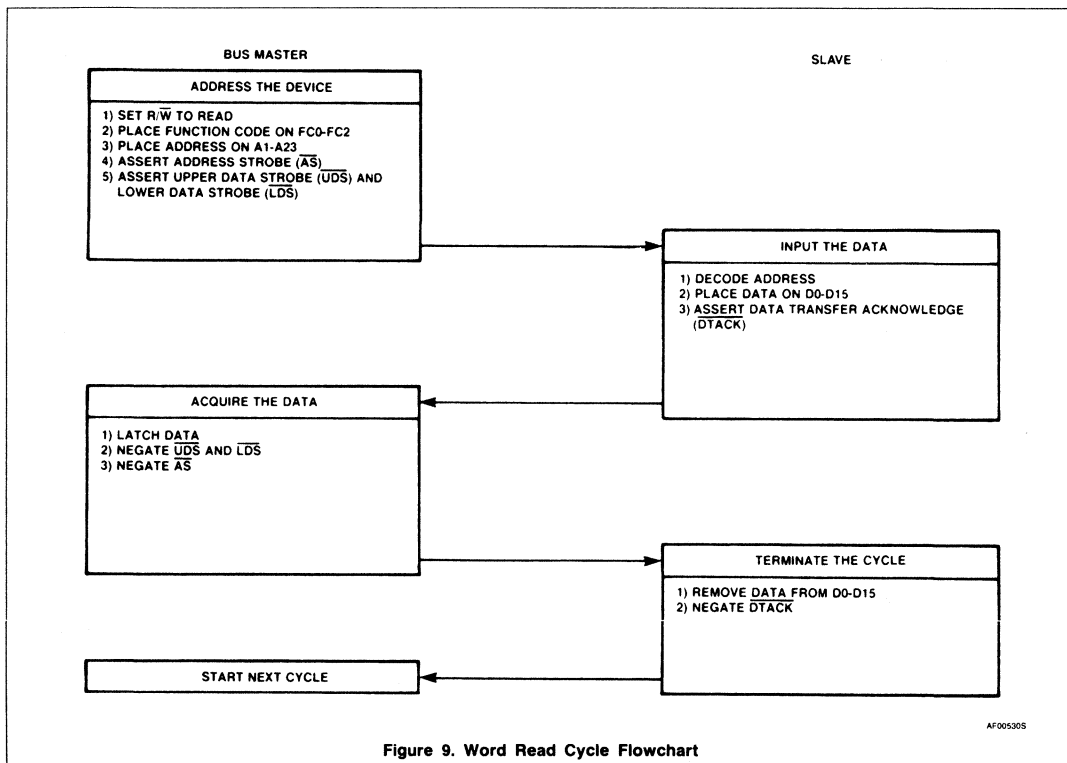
BUS MASTER

SLAVE

ADDRESS THE DEVICE

1) SET $R/\overline{W}$ TO READ
2) PLACE FUNCTION CODE ON FC0-FC2
3) PLACE ADDRESS ON A1-A23
4) ASSERT ADDRESS STROBE ($\overline{AS}$)
5) ASSERT UPPER DATA STROBE ($\overline{UDS}$) AND LOWER DATA STROBE ($\overline{LDS}$)

INPUT THE DATA

1) DECODE ADDRESS
2) PLACE DATA ON D0-D15
3) ASSERT DATA TRANSFER ACKNOWLEDGE ($\overline{DTACK}$)

ACQUIRE THE DATA

1) LATCH DATA
2) NEGATE $\overline{UDS}$ AND $\overline{LDS}$
3) NEGATE $\overline{AS}$

TERMINATE THE CYCLE

1) REMOVE DATA FROM D0-D15
2) NEGATE $\overline{DTACK}$

START NEXT CYCLE

AF00530S

Figure 9. Word Read Cycle Flowchart